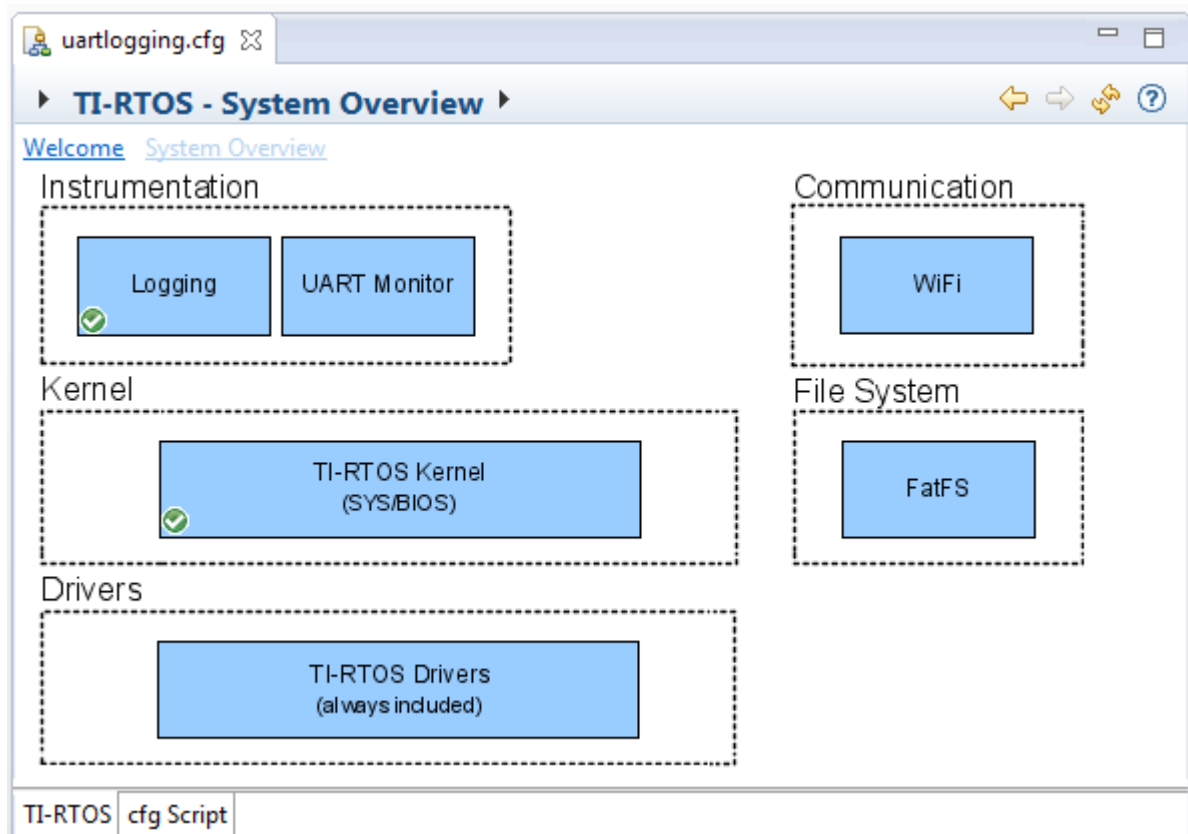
uartlogging.cfg

TI-RTOS - System Overview

Welcome System Overview

Instrumentation

Logging

UART Monitor

Communication

WiFi

Kernel

TI-RTOS Kernel
(SYS/BIOS)

File System

FatFS

Drivers

TI-RTOS Drivers
(always included)

TI-RTOS cfg Script